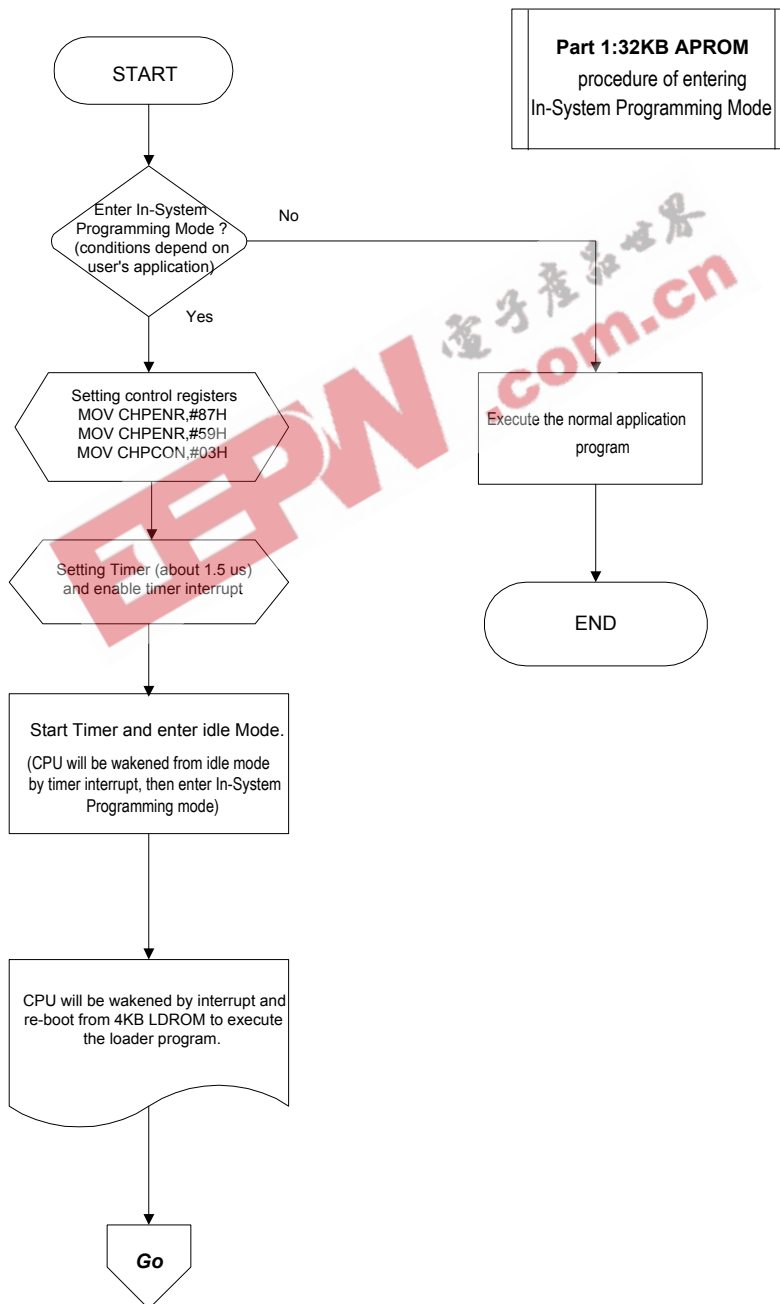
Part 1:32KB APROM
procedure of entering
In-System Programming Mode

START

Enter In-System Programming Mode ? (conditions depend on user's application)

No

Yes

电子产品世界

EEPW .com.cn

Setting control registers
MOV CHPENR,#87H
MOV CHPENR,#59H
MOV CHPCON,#03H

Execute the normal application program

Setting Timer (about 1.5 us) and enable timer interrupt

END

Start Timer and enter idle Mode.

(CPU will be wakened from idle mode by timer interrupt, then enter In-System Programming mode)

CPU will be wakened by interrupt and re-boot from 4KB LDROM to execute the loader program.

Go